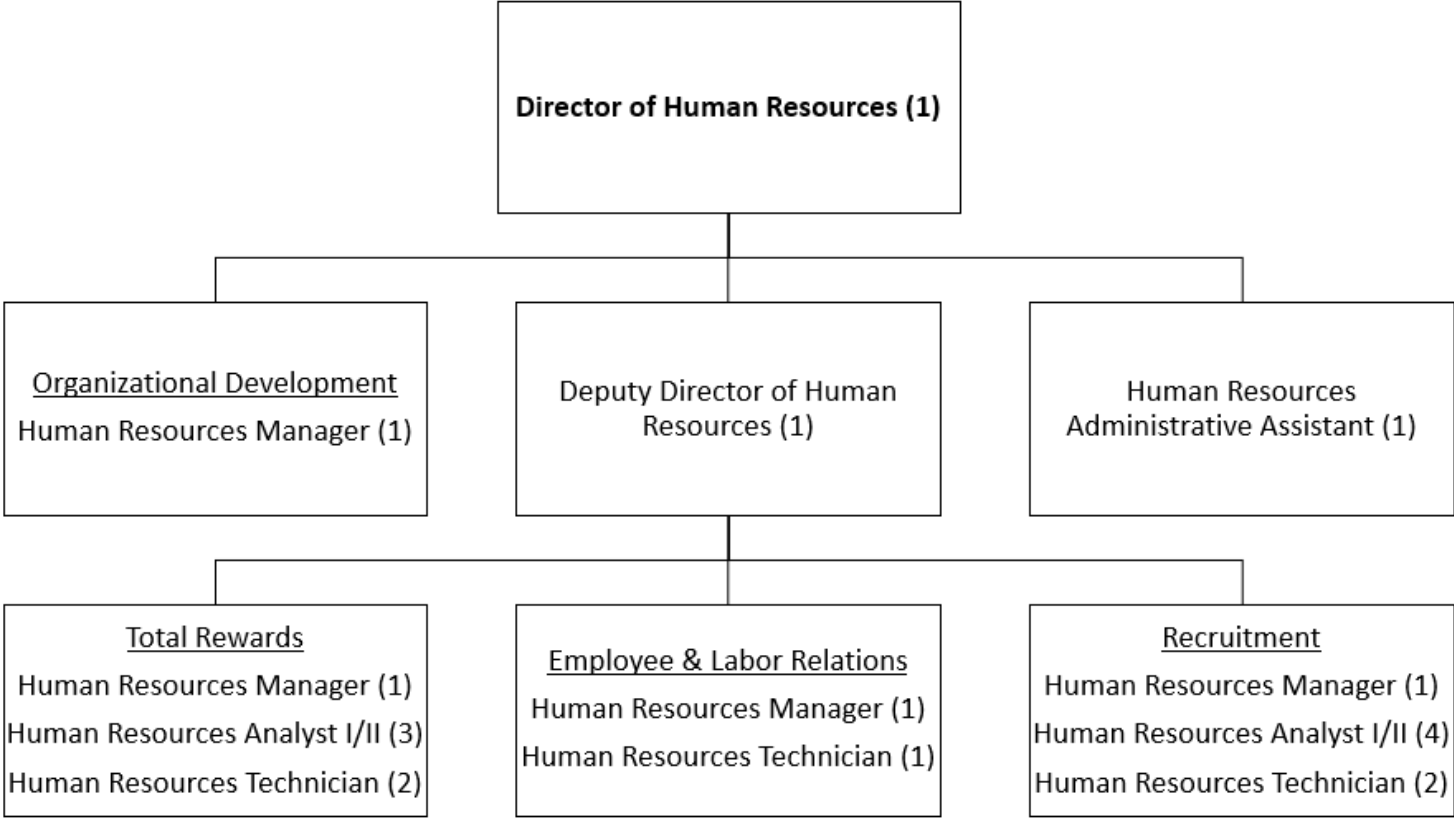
Director of Human Resources (1)

Organizational Development
Human Resources Manager (1)

Deputy Director of Human Resources (1)

Human Resources Administrative Assistant (1)

Total Rewards
Human Resources Manager (1)
Human Resources Analyst I/II (3)
Human Resources Technician (2)

Employee & Labor Relations
Human Resources Manager (1)
Human Resources Technician (1)

Recruitment
Human Resources Manager (1)
Human Resources Analyst I/II (4)
Human Resources Technician (2)